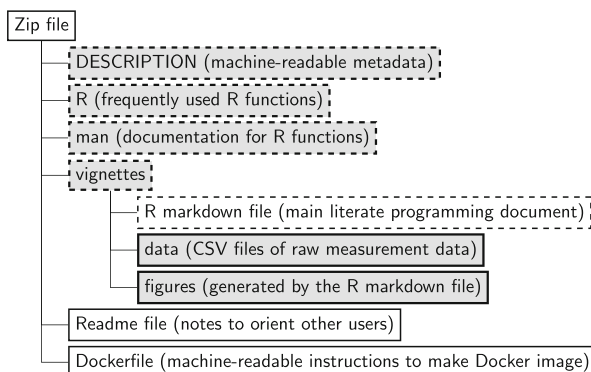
Zip file

DESCRIPTION (machine-readable metadata)

R (frequently used R functions)

man (documentation for R functions)

vignettes

R markdown file (main literate programming document)

data (CSV files of raw measurement data)

figures (generated by the R markdown file)

Readme file (notes to orient other users)

Dockerfile (machine-readable instructions to make Docker image)